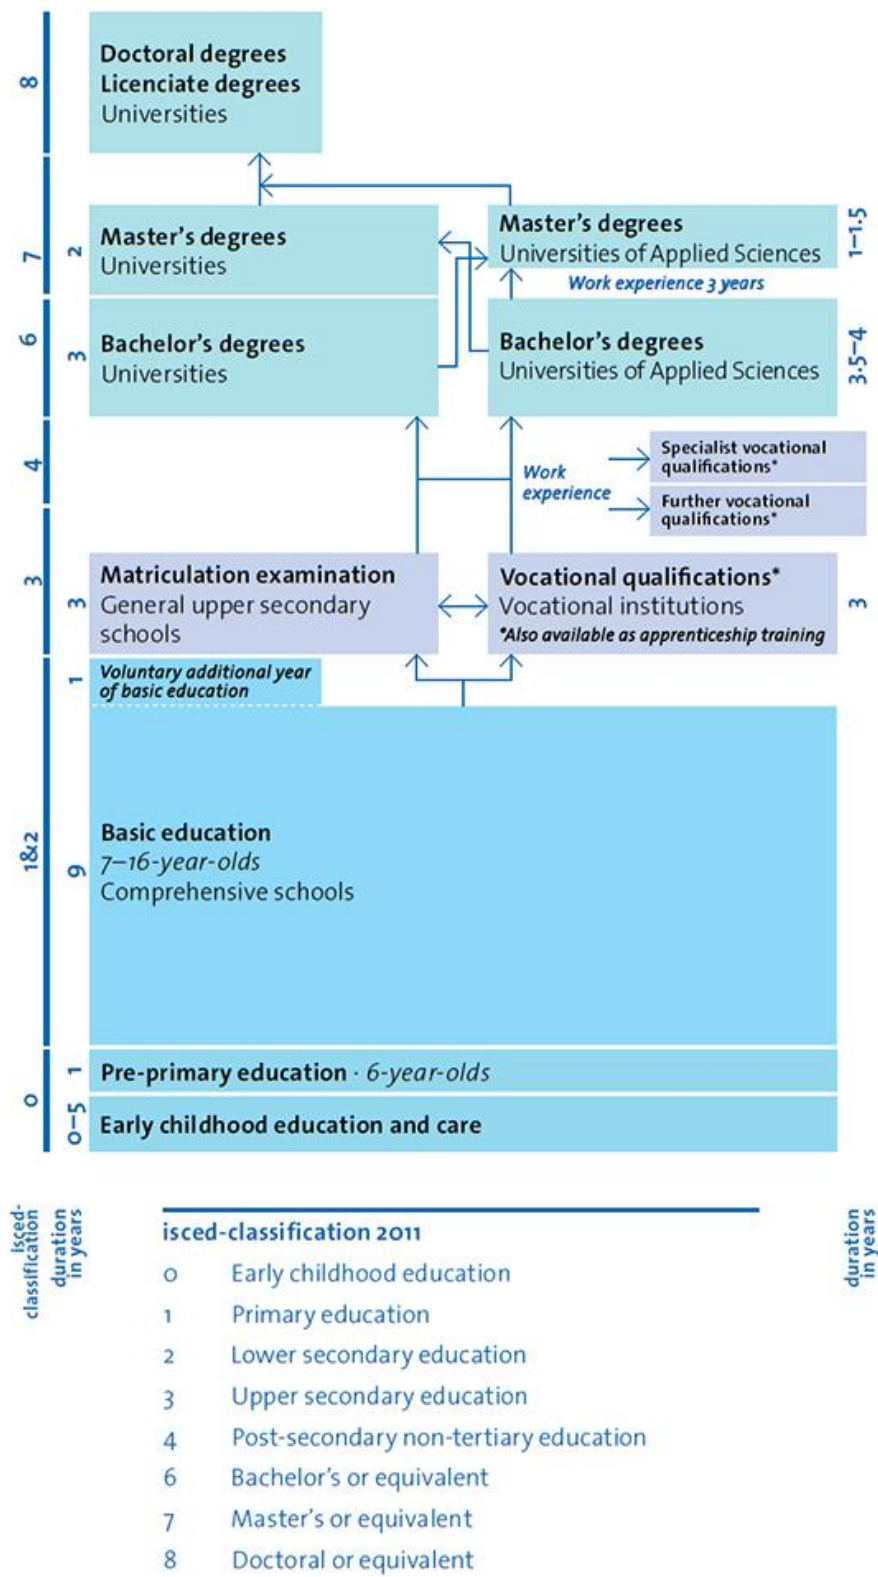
8

Doctoral degrees
Licenciate degrees
Universities

7 2
Master's degrees
Universities

Master's degrees
Universities of Applied Sciences
1–1.5

Work experience 3 years

6 3
Bachelor's degrees
Universities

Bachelor's degrees
Universities of Applied Sciences
3.5–4

4

Work experience

Specialist vocational qualifications*

Further vocational qualifications*

3 3
Matriculation examination
General upper secondary schools

Vocational qualifications*
Vocational institutions
*Also available as apprenticeship training
3

1
Voluntary additional year of basic education

1&2 9
Basic education
7–16-year-olds
Comprehensive schools

0 1
Pre-primary education · 6-year-olds

0–5
Early childhood education and care

isced-classification

duration in years

duration in years

isced-classification 2011

| | |
|---|---|
| 0 | Early childhood education |
| 1 | Primary education |
| 2 | Lower secondary education |
| 3 | Upper secondary education |
| 4 | Post-secondary non-tertiary education |
| 6 | Bachelor's or equivalent |
| 7 | Master's or equivalent |
| 8 | Doctoral or equivalent |